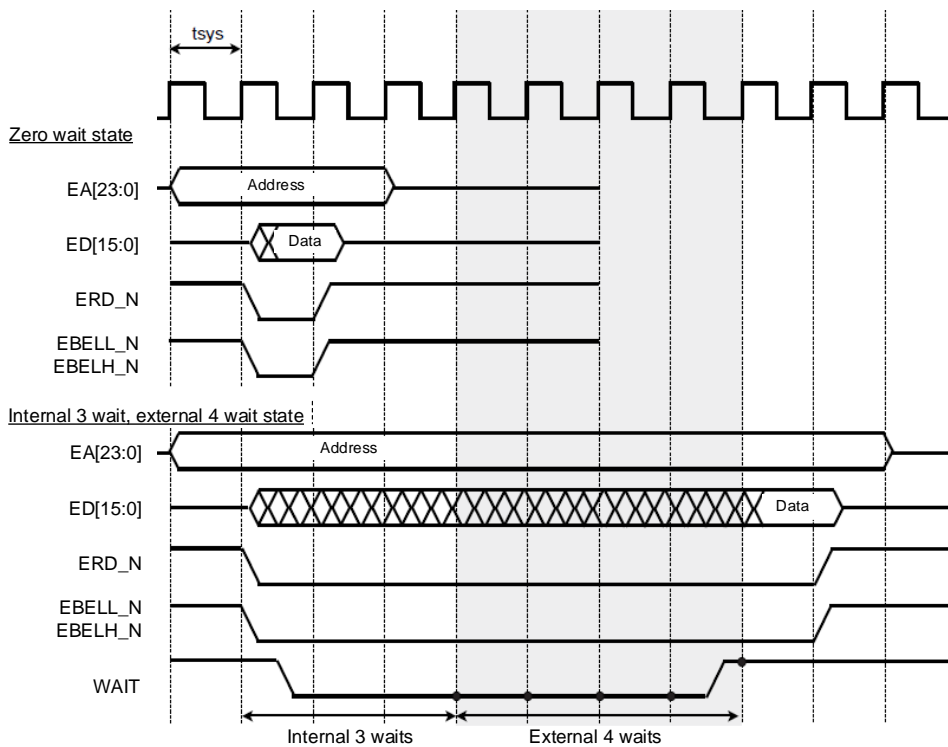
tsys

Zero wait state

EA[23:0]
Address

ED[15:0]
Data

ERD_N

EBELL_N
EBELH_N

Internal 3 wait, external 4 wait state

EA[23:0]
Address

ED[15:0]
Data

ERD_N

EBELL_N
EBELH_N

WAIT

Internal 3 waits
External 4 waits